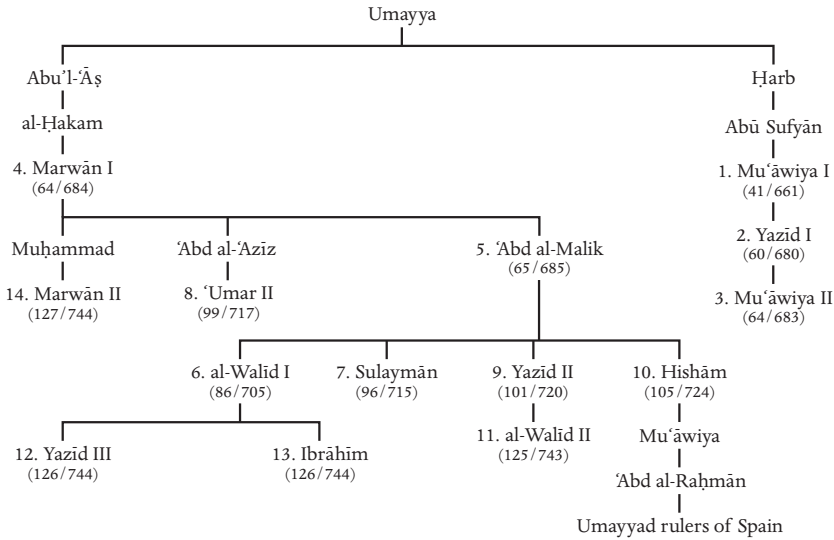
Umayya

Abu'l-'Āṣ

al-Ḥakam

4. Marwān I
(64/684)

Muḥammad

14. Marwān II
(127/744)

'Abd al-'Azīz

8. 'Umar II
(99/717)

5. 'Abd al-Malik
(65/685)

6. al-Walīd I
(86/705)

12. Yazīd III
(126/744)

13. Ibrāhīm
(126/744)

7. Sulaymān
(96/715)

9. Yazīd II
(101/720)

11. al-Walīd II
(125/743)

10. Hishām
(105/724)

Mu'āwiya

'Abd al-Raḥmān

Umayyad rulers of Spain

Ḥarb

Abū Sufyān

1. Mu'āwiya I
(41/661)

2. Yazīd I
(60/680)

3. Mu'āwiya II
(64/683)